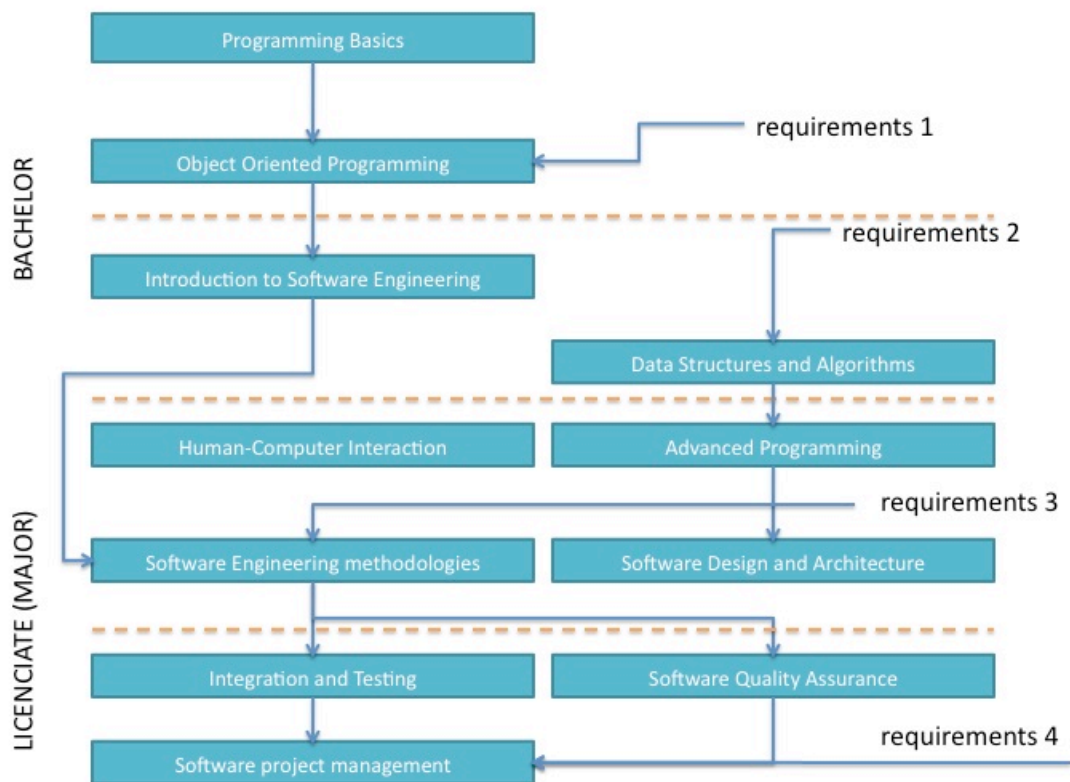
BACHELOR

LICENCIATE (MAJOR)

Programming Basics

requirements 1

Object Oriented Programming

requirements 2

Introduction to Software Engineering

Data Structures and Algorithms

Human-Computer Interaction

Advanced Programming

requirements 3

Software Engineering methodologies

Software Design and Architecture

Integration and Testing

Software Quality Assurance

requirements 4

Software project management